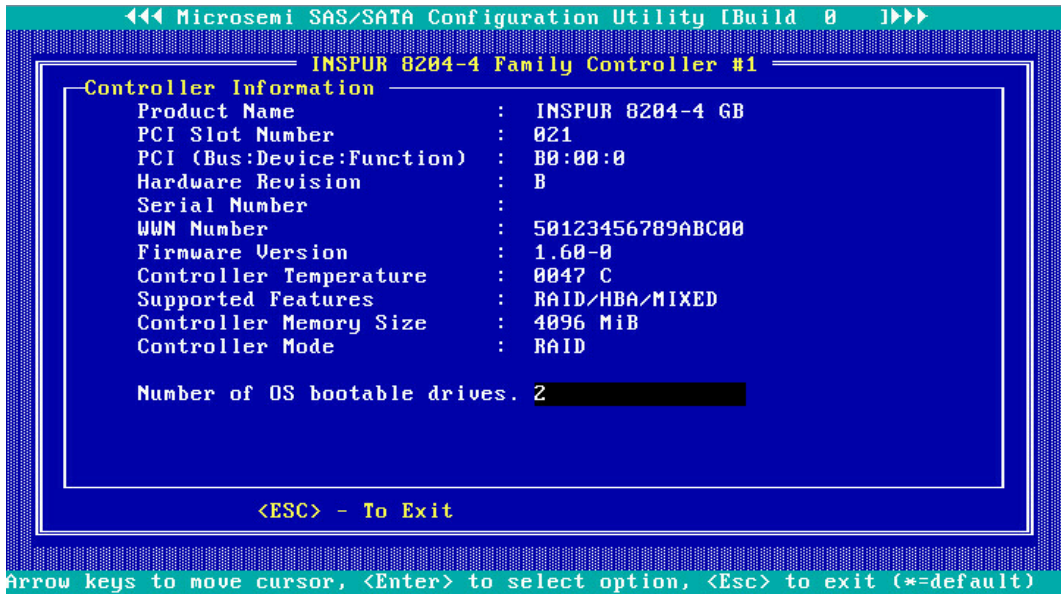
◄◄◄ Microsemi SAS/SATA Configuration Utility [Build 0 ]►►►

INSPUR 8204-4 Family Controller #1

Controller Information

| | | |
|---|---|---|
| Product Name | : | INSPUR 8204-4 GB |
| PCI Slot Number | : | 021 |
| PCI (Bus:Device:Function) | : | B0:00:0 |
| Hardware Revision | : | B |
| Serial Number | : | |
| WWN Number | : | 50123456789ABC00 |
| Firmware Version | : | 1.60-0 |
| Controller Temperature | : | 0047 C |
| Supported Features | : | RAID/HBA/MIXED |
| Controller Memory Size | : | 4096 MiB |
| Controller Mode | : | RAID |

Number of OS bootable drives. 2

<ESC> - To Exit

Arrow keys to move cursor, <Enter> to select option, <Esc> to exit (*=default)